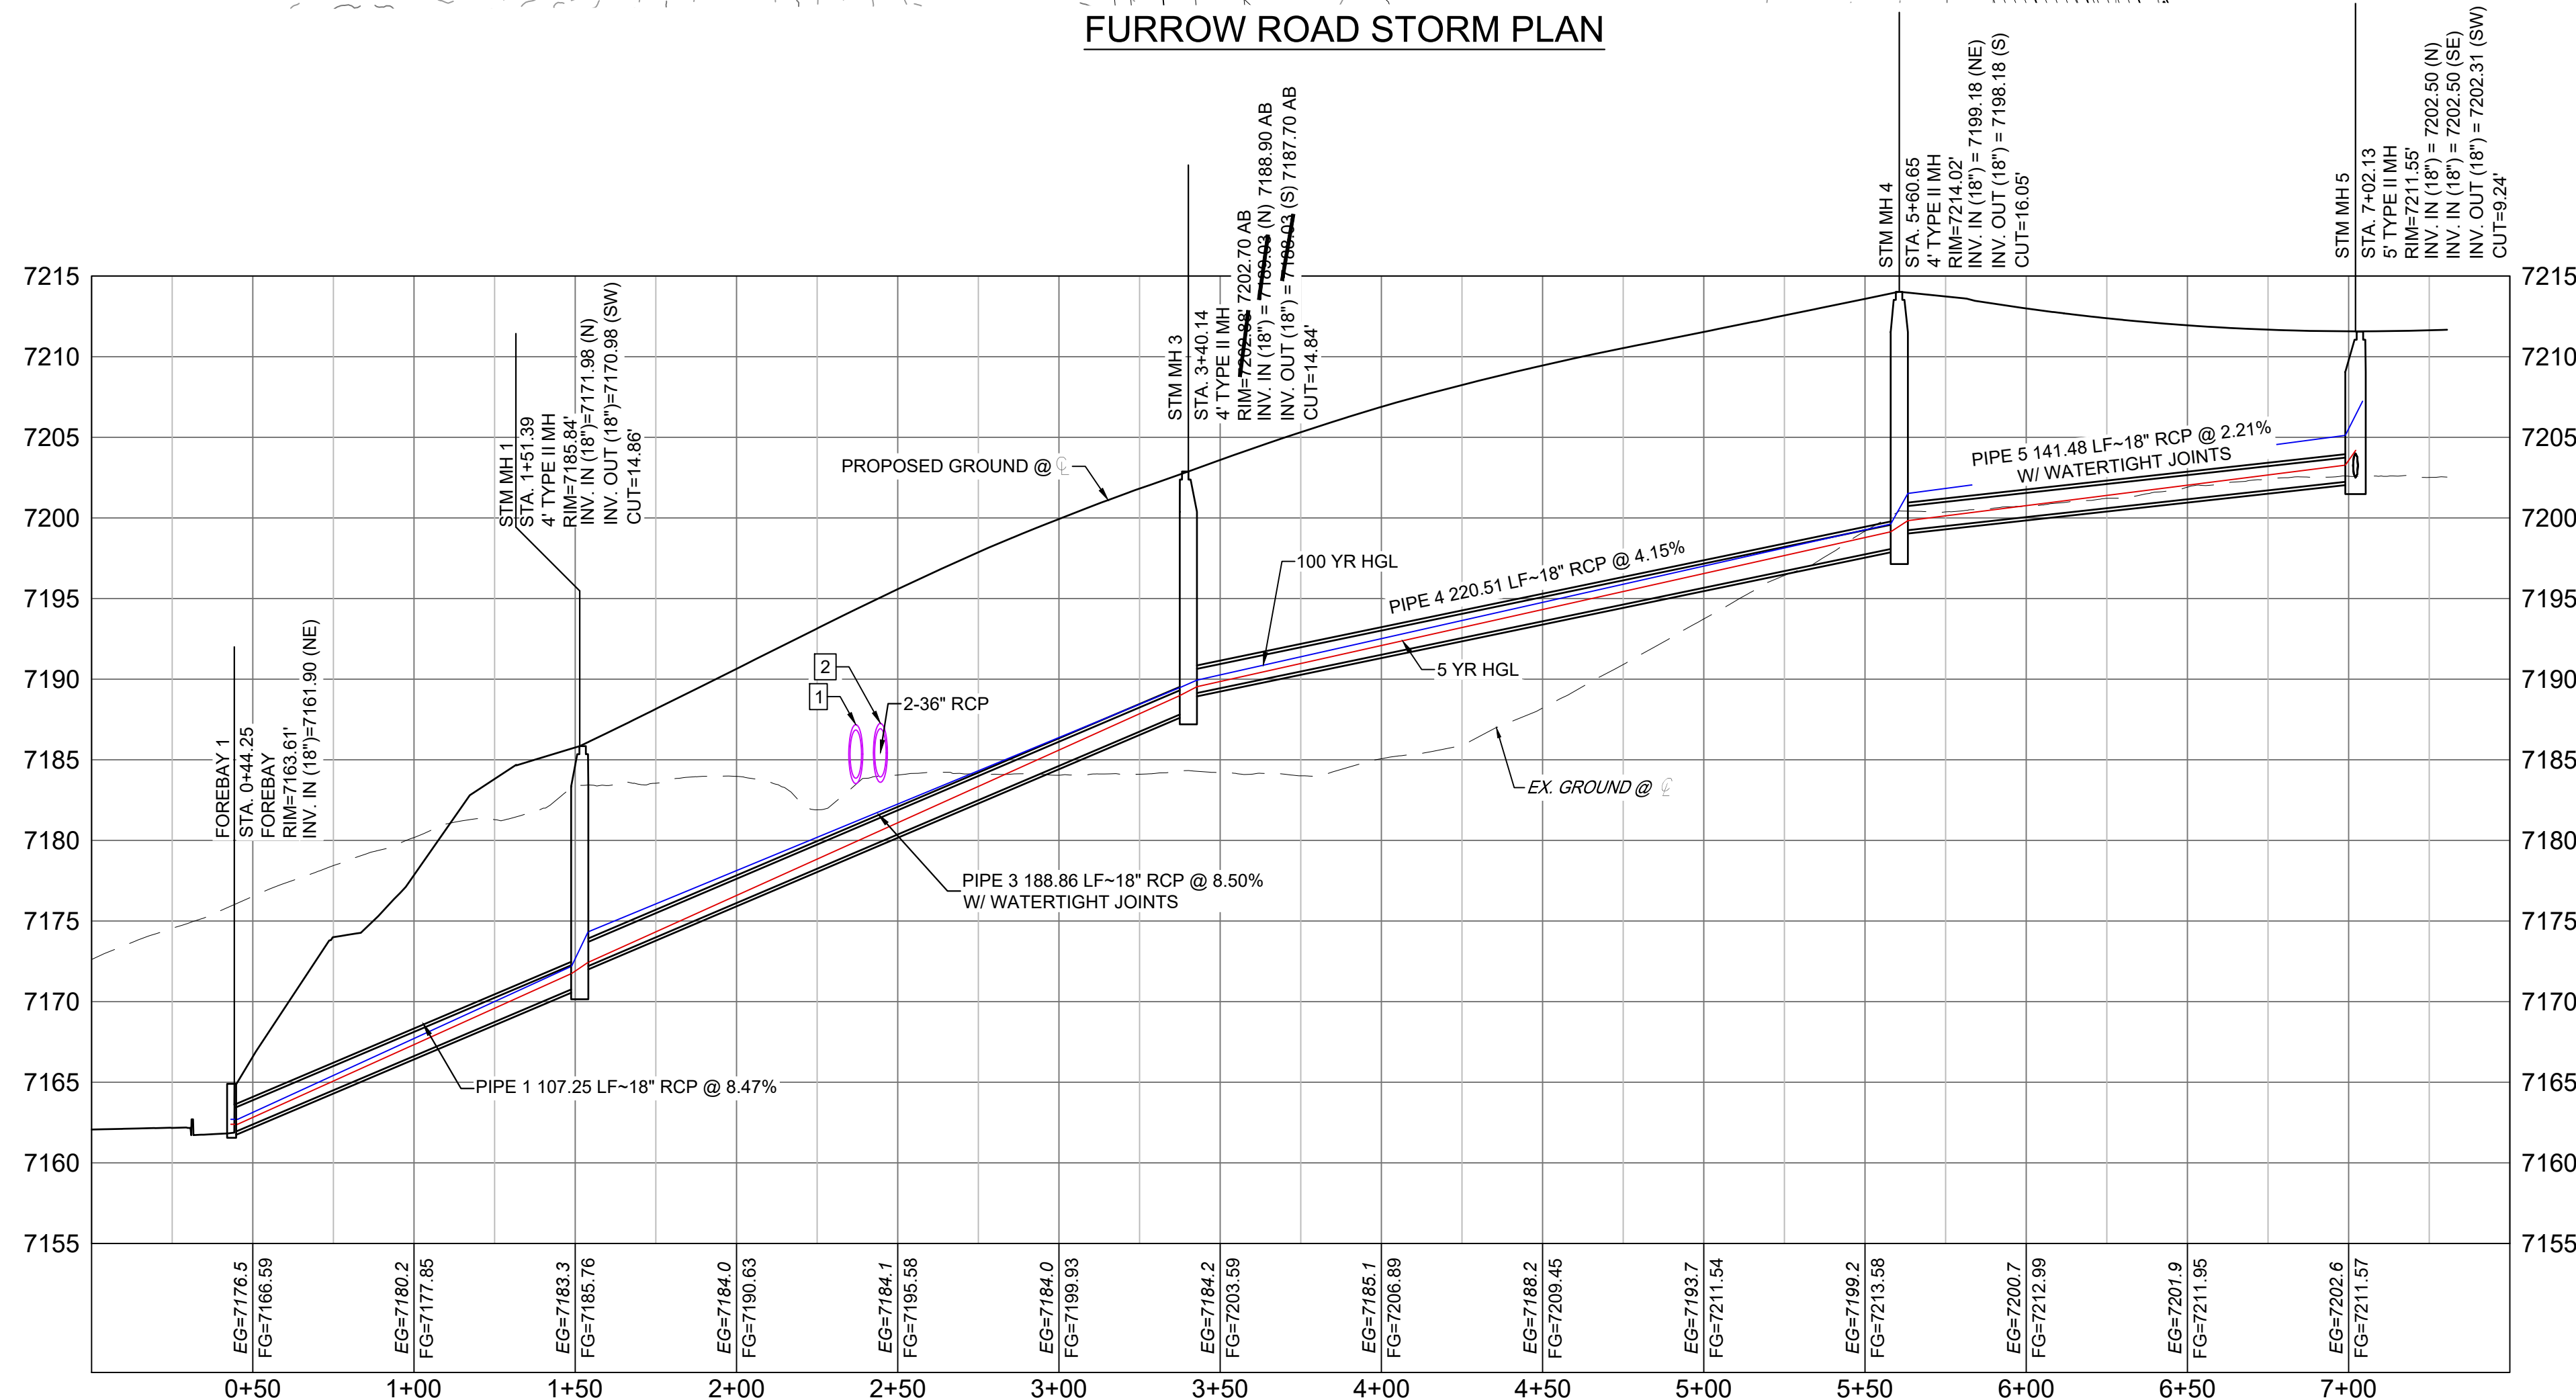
FURROW ROAD STORM PLAN

STM MH 4
STA. 5+60.65
4' TYPE II MH
RIM=7214.02'
INV. IN (18") = 7199.18 (NE)
INV. OUT (18") = 7198.18 (S)
CUT=16.05'

STM MH 5
STA. 7+02.13
5' TYPE II MH
RIM=7211.55'
INV. IN (18") = 7202.50 (N)
INV. IN (18") = 7202.50 (SE)
INV. OUT (18") = 7202.31 (SW)
CUT=9.24'

STM MH 3
STA. 3+40.14
4' TYPE II MH
RIM=7202.88' 7202.70 AB
INV. IN (18") = 7189.03 (N) 7188.90 AB
INV. OUT (18") = 7188.03 (S) 7187.70 AB
CUT=14.84'

STM MH 1
STA. 1+51.39
4' TYPE II MH
RIM=7185.84'
INV. IN (18")=7171.98 (N)
INV. OUT (18")=7170.98 (SW)
CUT=14.86'

FOREBAY 1
STA. 0+44.25
FOREBAY
RIM=7163.61'
INV. IN (18")=7161.90 (NE)

7215
7210
7205
7200
7195
7190
7185
7180
7175
7170
7165
7160
7155

PROPOSED GROUND @ ℄
PIPE 5 141.48 LF~18" RCP @ 2.21%
W/ WATERTIGHT JOINTS
100 YR HGL
PIPE 4 220.51 LF~18" RCP @ 4.15%
5 YR HGL
2
1
2-36" RCP
EX. GROUND @ ℄
PIPE 3 188.86 LF~18" RCP @ 8.50%
W/ WATERTIGHT JOINTS
PIPE 1 107.25 LF~18" RCP @ 8.47%

EG=7176.5 FG=7166.59
EG=7180.2 FG=7177.85
EG=7183.3 FG=7185.76
EG=7184.0 FG=7190.63
EG=7184.1 FG=7195.58
EG=7184.0 FG=7199.93
EG=7184.2 FG=7203.59
EG=7185.1 FG=7206.89
EG=7188.2 FG=7209.45
EG=7193.7 FG=7211.54
EG=7199.2 FG=7213.58
EG=7200.7 FG=7212.99
EG=7201.9 FG=7211.95
EG=7202.6 FG=7211.57

0+50 1+00 1+50 2+00 2+50 3+00 3+50 4+00 4+50 5+00 5+50 6+00 6+50 7+00